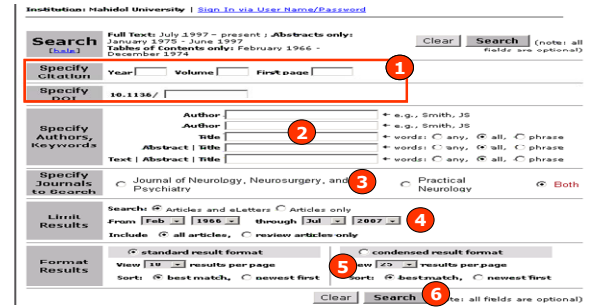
Institution: Mahidol University | Sign In via User Name/Password

Search [help]

Full Text: July 1997 - present ; Abstracts only: January 1975 - June 1997 Tables of Contents only: February 1966 - December 1974

Clear Search (note: all fields are optional)

Specify Citation Year Volume First page

1

Specify DOI 10.1136/

Specify Authors, Keywords

Author ← e.g., Smith, JS
Author ← e.g., Smith, JS
Title ← words: any, all, phrase
Abstract | Title ← words: any, all, phrase
Text | Abstract | Title ← words: any, all, phrase

2

Specify Journals to Search

Journal of Neurology, Neurosurgery, and Psychiatry

3

Practical Neurology

Both

Limit Results

Search: Articles and eLetters Articles only
From Feb 1966 through Jul 2007
Include all articles, review articles only

4

Format Results

standard result format
View 10 results per page
Sort: best match, newest first

condensed result format
View 25 results per page
Sort: best match, newest first

5

Clear Search

6

(note: all fields are optional)